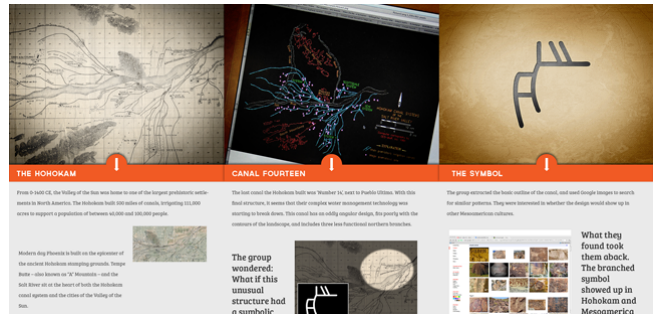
THE HOHOKAM

From 0-1450 CE, the Valley of the Sun was home to one of the largest prehistoric settlements in North America. The Hohokam built 500 miles of canals, irrigating 110,000 acres to support a population of between 40,000 and 100,000 people.

Modern day Phoenix is built on the epicenter of the ancient Hohokam stomping grounds. Tempe Butte – also known as "A" Mountain – and the Salt River sit at the heart of both the Hohokam canal system and the cities of the Valley of the Sun.

CANAL FOURTEEN

The last canal the Hohokam built was Number 14, next to Pueblo Ultimo. With this final structure, it seems that their complex water management technology was starting to break down. This canal has an oddly angular design. Not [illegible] with the contours of the landscape, and includes three less-functional northern branches.

The group wondered: What if this unusual structure had a symbolic

THE SYMBOL

The group extracted the basic outline of the canal, and used Google Images to search for similar patterns. They were interested in whether the design would show up in other Mesoamerican cultures.

What they found took them aback. The branched symbol showed up in Hohokam and Mesoamerica